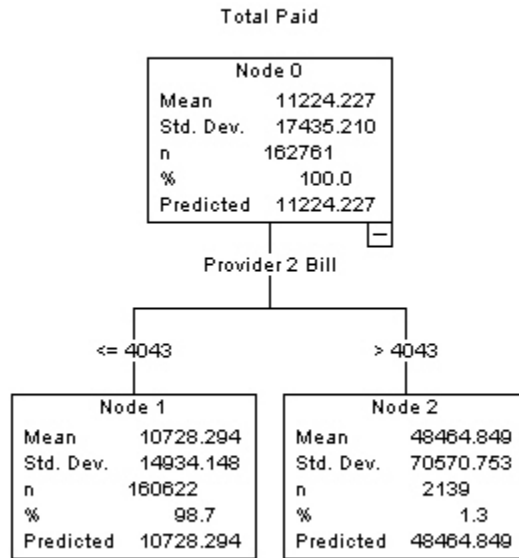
Total Paid

Node 0

| | |
|---|---|
| Mean | 11224.227 |
| Std. Dev. | 17435.210 |
| n | 162761 |
| % | 100.0 |
| Predicted | 11224.227 |

−

Provider 2 Bill

<= 4043

> 4043

Node 1

| | |
|---|---|
| Mean | 10728.294 |
| Std. Dev. | 14934.148 |
| n | 160622 |
| % | 98.7 |
| Predicted | 10728.294 |

Node 2

| | |
|---|---|
| Mean | 48464.849 |
| Std. Dev. | 70570.753 |
| n | 2139 |
| % | 1.3 |
| Predicted | 48464.849 |